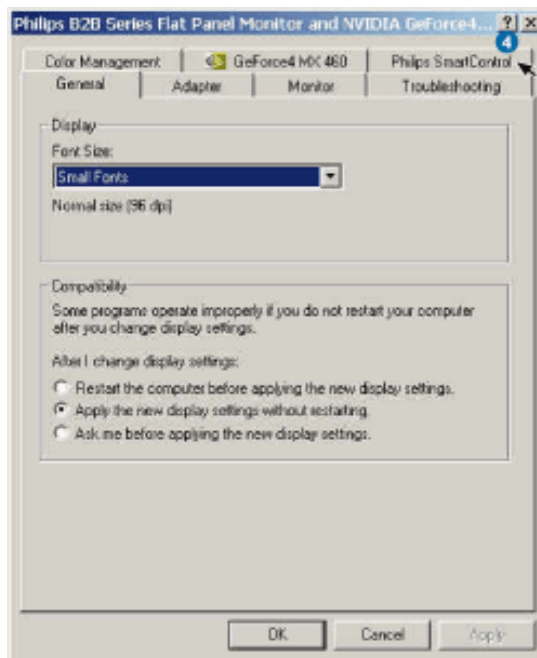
Philips B2B Series Flat Panel Monitor and NVIDIA GeForce4... ? ×

4

Color Management | GeForce4 MX 460 | Philips SmartControl

General | Adapter | Monitor | Troubleshooting

Display

Font Size:

Small Fonts

Normal size (96 dpi)

Compatibility

Some programs operate improperly if you do not restart your computer after you change display settings.

After I change display settings:

Restart the computer before applying the new display settings.

Apply the new display settings without restarting.

Ask me before applying the new display settings.

OK | Cancel | Apply